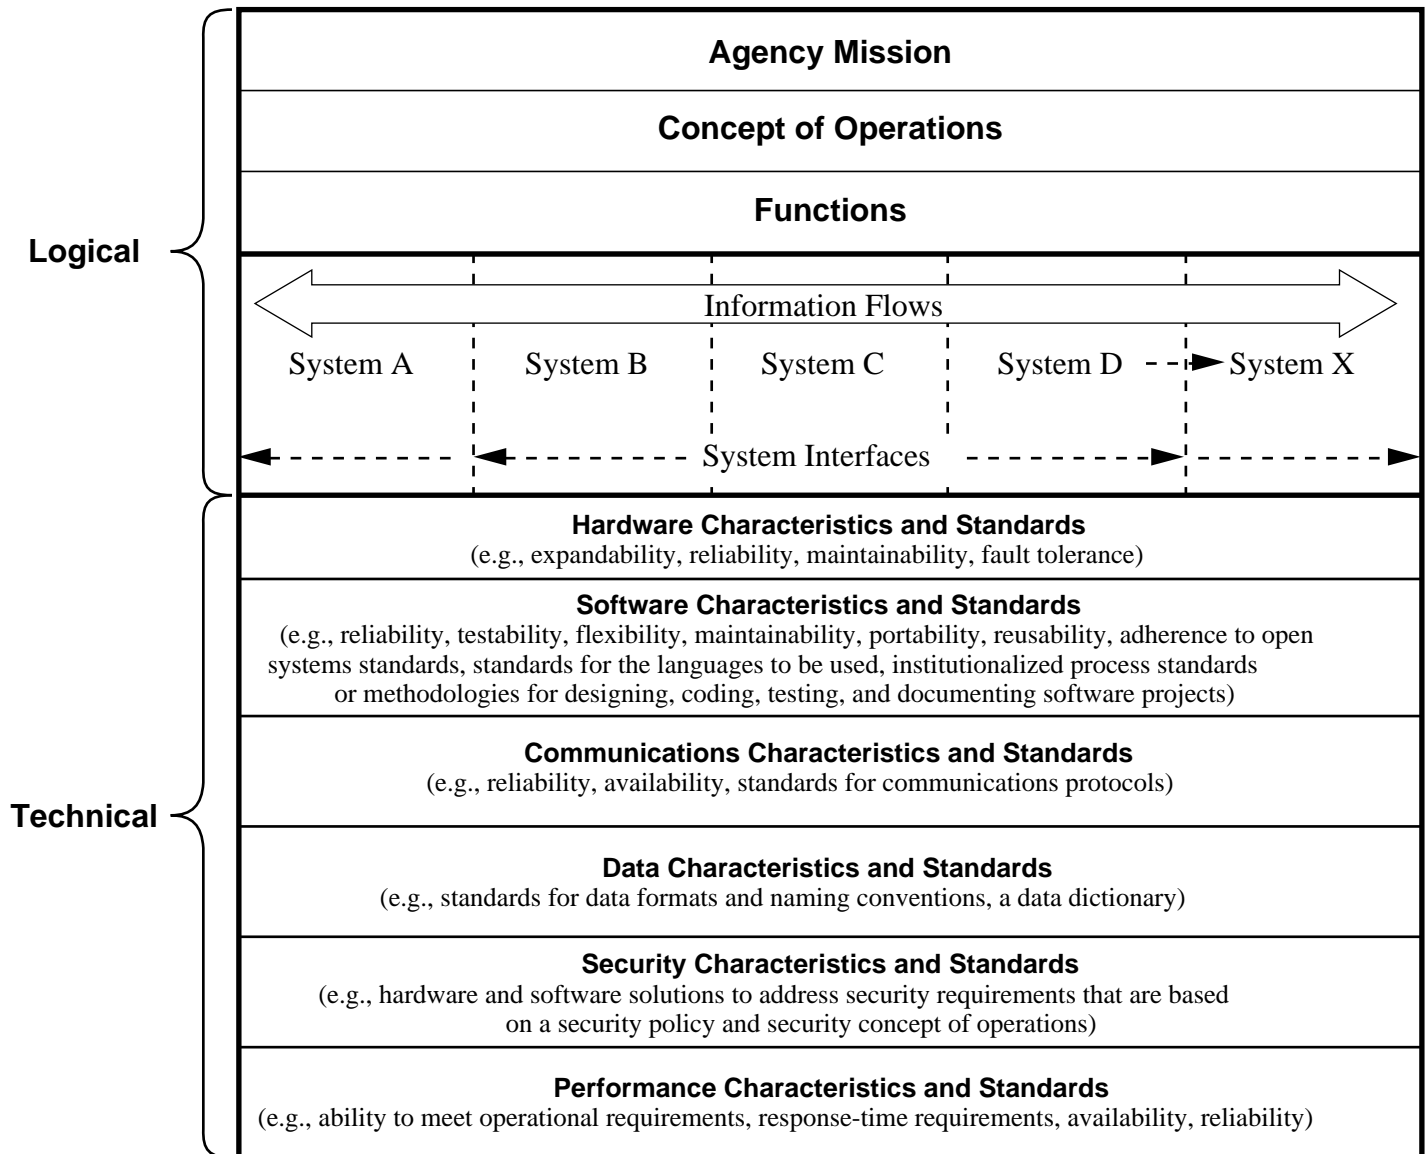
Logical

Agency Mission

Concept of Operations

Functions

Information Flows

System A

System B

System C

System D

System X

System Interfaces

Technical

Hardware Characteristics and Standards
(e.g., expandability, reliability, maintainability, fault tolerance)

Software Characteristics and Standards
(e.g., reliability, testability, flexibility, maintainability, portability, reusability, adherence to open systems standards, standards for the languages to be used, institutionalized process standards or methodologies for designing, coding, testing, and documenting software projects)

Communications Characteristics and Standards
(e.g., reliability, availability, standards for communications protocols)

Data Characteristics and Standards
(e.g., standards for data formats and naming conventions, a data dictionary)

Security Characteristics and Standards
(e.g., hardware and software solutions to address security requirements that are based on a security policy and security concept of operations)

Performance Characteristics and Standards
(e.g., ability to meet operational requirements, response-time requirements, availability, reliability)